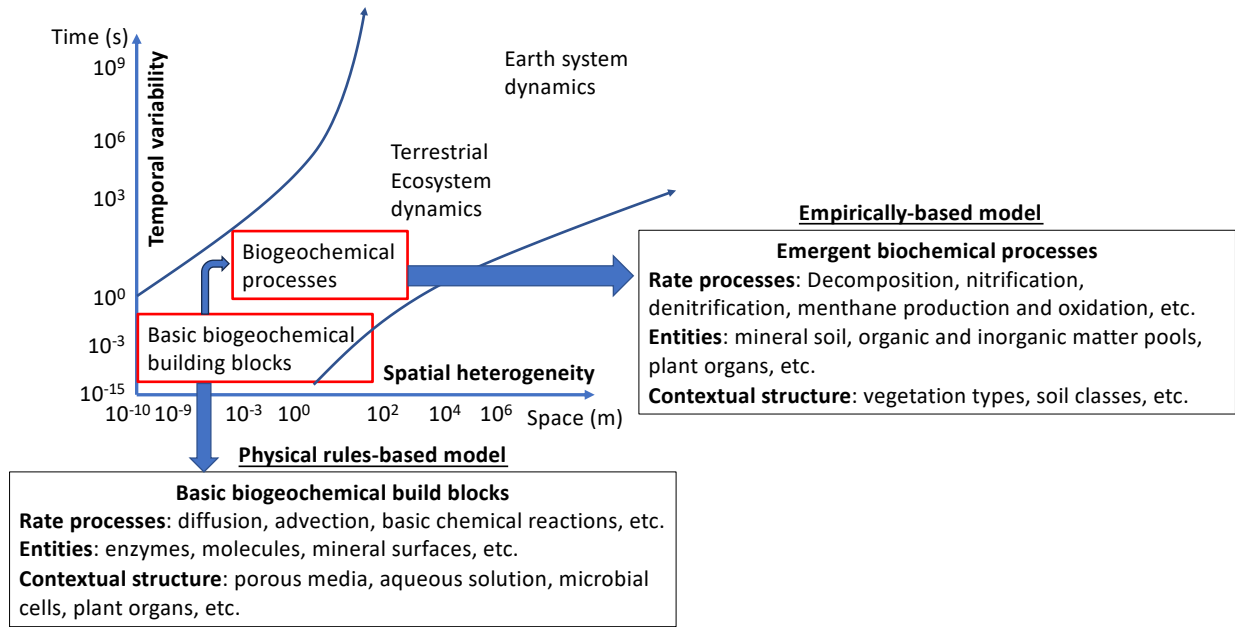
Time (s)

Temporal variability

$10^9$

$10^6$

$10^3$

$10^0$

$10^{-3}$

$10^{-15}$

$10^{-10}$ $10^{-9}$ $10^{-3}$ $10^0$ $10^2$ $10^4$ $10^6$ Space (m)

Earth system dynamics

Terrestrial Ecosystem dynamics

Biogeochemical processes

Basic biogeochemical building blocks

Spatial heterogeneity

Empirically-based model

Emergent biochemical processes
**Rate processes**: Decomposition, nitrification, denitrification, menthane production and oxidation, etc.
**Entities**: mineral soil, organic and inorganic matter pools, plant organs, etc.
**Contextual structure**: vegetation types, soil classes, etc.

Physical rules-based model

Basic biogeochemical build blocks
**Rate processes**: diffusion, advection, basic chemical reactions, etc.
**Entities**: enzymes, molecules, mineral surfaces, etc.
**Contextual structure**: porous media, aqueous solution, microbial cells, plant organs, etc.